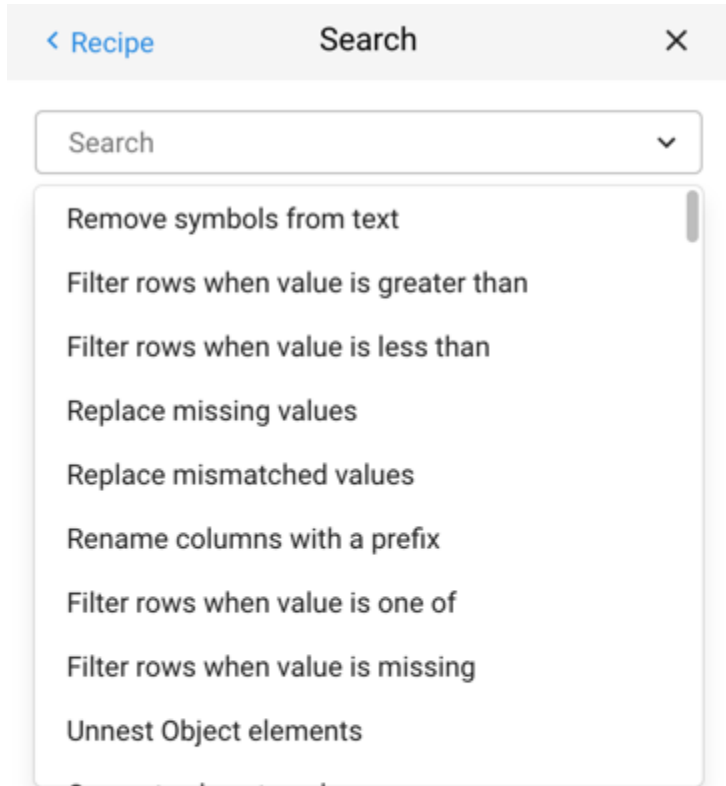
< Recipe

Search

×

Search

Remove symbols from text

Filter rows when value is greater than

Filter rows when value is less than

Replace missing values

Replace mismatched values

Rename columns with a prefix

Filter rows when value is one of

Filter rows when value is missing

Unnest Object elements

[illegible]